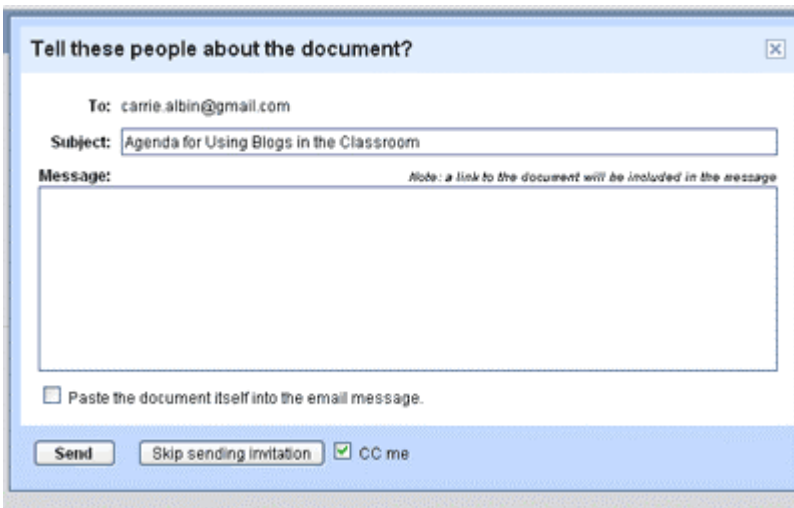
Tell these people about the document?

To: carrie.albin@gmail.com

Subject: Agenda for Using Blogs in the Classroom

Message:

Note: a link to the document will be included in the message

Paste the document itself into the email message.

Send

Skip sending invitation

CC me